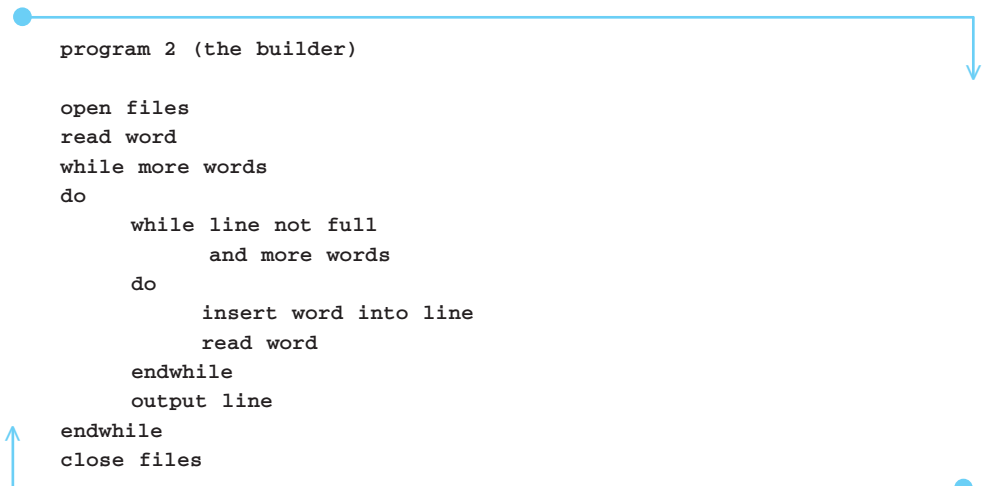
program 2 (the builder)

open files
read word
while more words
do
      while line not full
            and more words
      do
            insert word into line
            read word
      endwhile
      output line
endwhile
close files